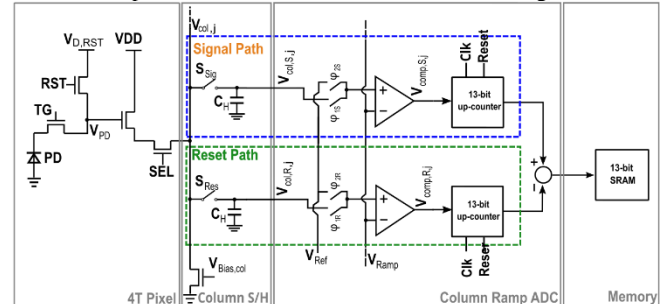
$V_{col,j}$
$V_{D,RST}$
VDD
Signal Path
$V_{col,S,j}$
Clk
Reset
$S_{Sig}$
$\varphi_{2S}$
$V_{comp,S,j}$
13-bit up-counter
RST
$C_H$
$\varphi_{1S}$
+
−
TG
$V_{PD}$
PD
SEL
Reset Path
$V_{col,R,j}$
$S_{Res}$
$\varphi_{2R}$
$V_{comp,R,j}$
13-bit up-counter
+
−
13-bit SRAM
$C_H$
$\varphi_{1R}$
+
−
$V_{Ref}$
$V_{Ramp}$
Clk
Reset
$V_{Bias,col}$
4T Pixel
Column S/H
Column Ramp ADC
Memory